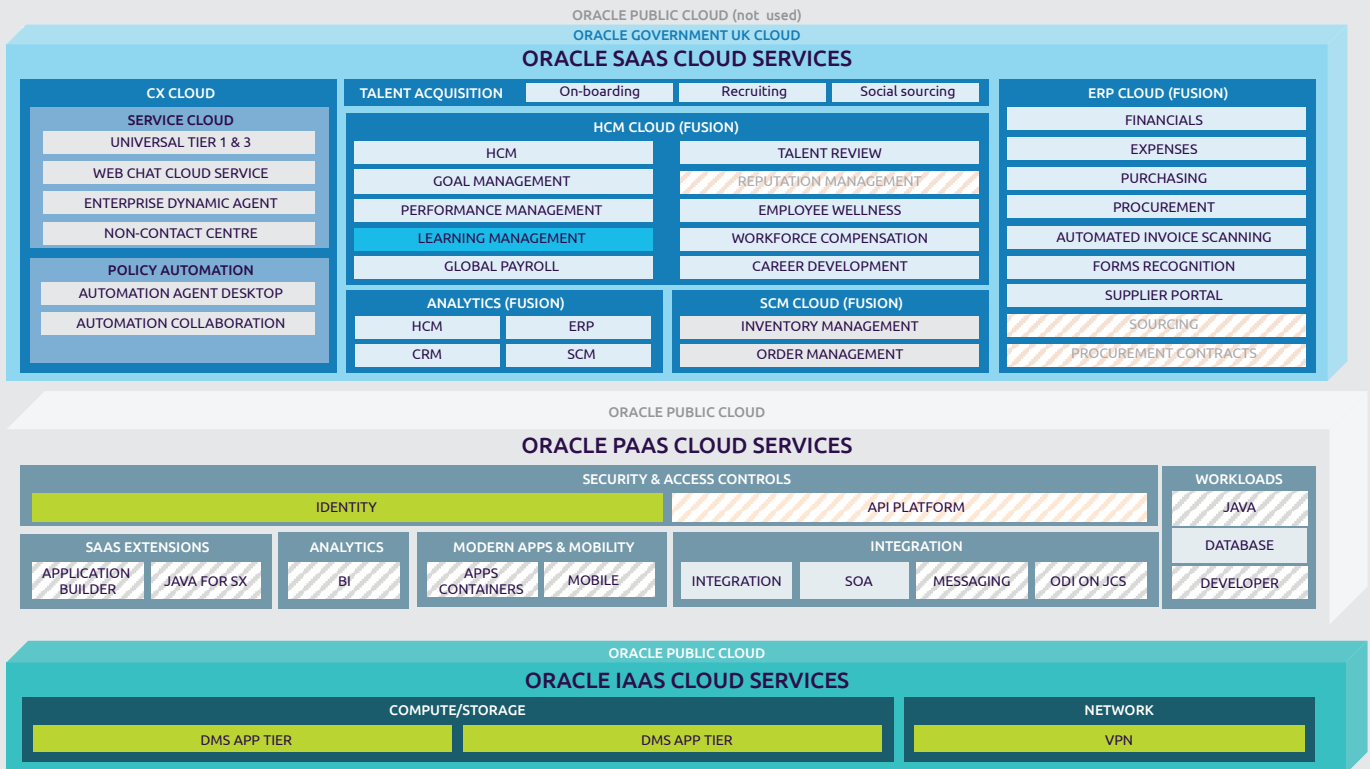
ORACLE PUBLIC CLOUD (not used)

ORACLE GOVERNMENT UK CLOUD

ORACLE SAAS CLOUD SERVICES

CX CLOUD

SERVICE CLOUD

UNIVERSAL TIER 1 & 3

WEB CHAT CLOUD SERVICE

ENTERPRISE DYNAMIC AGENT

NON-CONTACT CENTRE

POLICY AUTOMATION

AUTOMATION AGENT DESKTOP

AUTOMATION COLLABORATION

TALENT ACQUISITION

On-boarding

Recruiting

Social sourcing

HCM CLOUD (FUSION)

HCM

TALENT REVIEW

GOAL MANAGEMENT

REPUTATION MANAGEMENT

PERFORMANCE MANAGEMENT

EMPLOYEE WELLNESS

LEARNING MANAGEMENT

WORKFORCE COMPENSATION

GLOBAL PAYROLL

CAREER DEVELOPMENT

ANALYTICS (FUSION)

HCM

ERP

CRM

SCM

SCM CLOUD (FUSION)

INVENTORY MANAGEMENT

ORDER MANAGEMENT

ERP CLOUD (FUSION)

FINANCIALS

EXPENSES

PURCHASING

PROCUREMENT

AUTOMATED INVOICE SCANNING

FORMS RECOGNITION

SUPPLIER PORTAL

SOURCING

PROCUREMENT CONTRACTS

ORACLE PUBLIC CLOUD

ORACLE PAAS CLOUD SERVICES

SECURITY & ACCESS CONTROLS

IDENTITY

API PLATFORM

WORKLOADS

JAVA

DATABASE

DEVELOPER

SAAS EXTENSIONS

APPLICATION BUILDER

JAVA FOR SX

ANALYTICS

BI

MODERN APPS & MOBILITY

APPS CONTAINERS

MOBILE

INTEGRATION

INTEGRATION

SOA

MESSAGING

ODI ON JCS

ORACLE PUBLIC CLOUD

ORACLE IAAS CLOUD SERVICES

COMPUTE/STORAGE

DMS APP TIER

DMS APP TIER

NETWORK

VPN